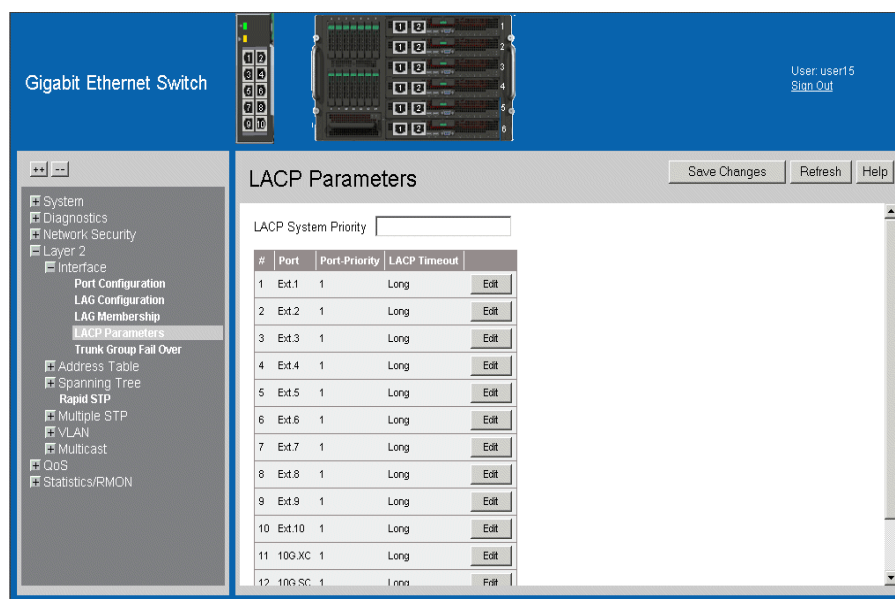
Gigabit Ethernet Switch

1 2
3 4
5 6
7 8
9 10

1 2 1
1 2 2
1 2 3
1 2 4
1 2 5
1 2 6

User: user15
Sign Out

++ --

System
Diagnostics
Network Security
Layer 2
Interface
Port Configuration
LAG Configuration
LAG Membership
LACP Parameters
Trunk Group Fail Over
Address Table
Spanning Tree
Rapid STP
Multiple STP
VLAN
Multicast
QoS
Statistics/RMON

LACP Parameters

Save Changes | Refresh | Help

LACP System Priority

| # | Port | Port-Priority | LACP Timeout | |
|---|---|---|---|---|
| 1 | Ext.1 | 1 | Long | Edit |
| 2 | Ext.2 | 1 | Long | Edit |
| 3 | Ext.3 | 1 | Long | Edit |
| 4 | Ext.4 | 1 | Long | Edit |
| 5 | Ext.5 | 1 | Long | Edit |
| 6 | Ext.6 | 1 | Long | Edit |
| 7 | Ext.7 | 1 | Long | Edit |
| 8 | Ext.8 | 1 | Long | Edit |
| 9 | Ext.9 | 1 | Long | Edit |
| 10 | Ext.10 | 1 | Long | Edit |
| 11 | 10G.XC | 1 | Long | Edit |
| 12 | 10G.SC | 1 | Long | Edit |